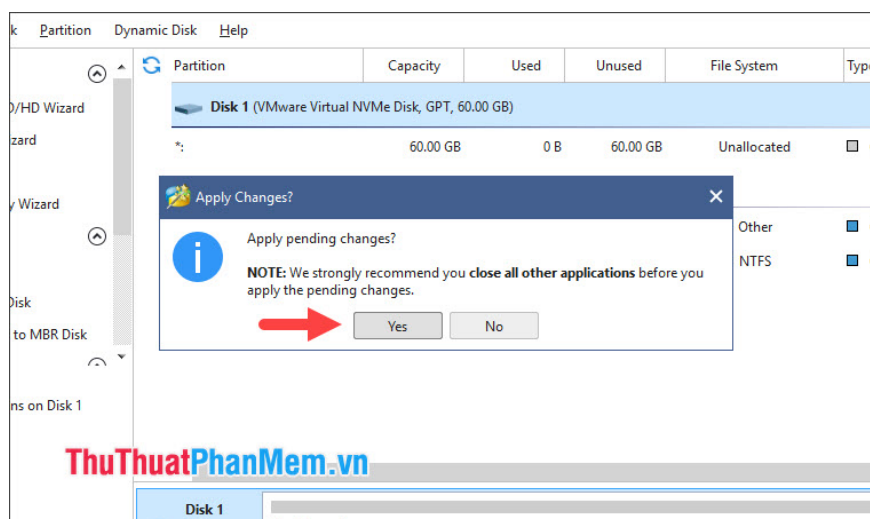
k Partition Dynamic Disk Help

D/HD Wizard
izard
y Wizard
Disk
to MBR Disk
ns on Disk 1

| Partition | Capacity | Used | Unused | File System | Typ |
|---|---|---|---|---|---|
| Disk 1 (VMware Virtual NVMe Disk, GPT, 60.00 GB) | | | | | |
| *: | 60.00 GB | 0 B | 60.00 GB | Unallocated | |
| | | | | Other | |
| | | | | NTFS | |

Apply Changes?

Apply pending changes?

NOTE: We strongly recommend you close all other applications before you apply the pending changes.

Yes No

ThuThuatPhanMem.vn

Disk 1